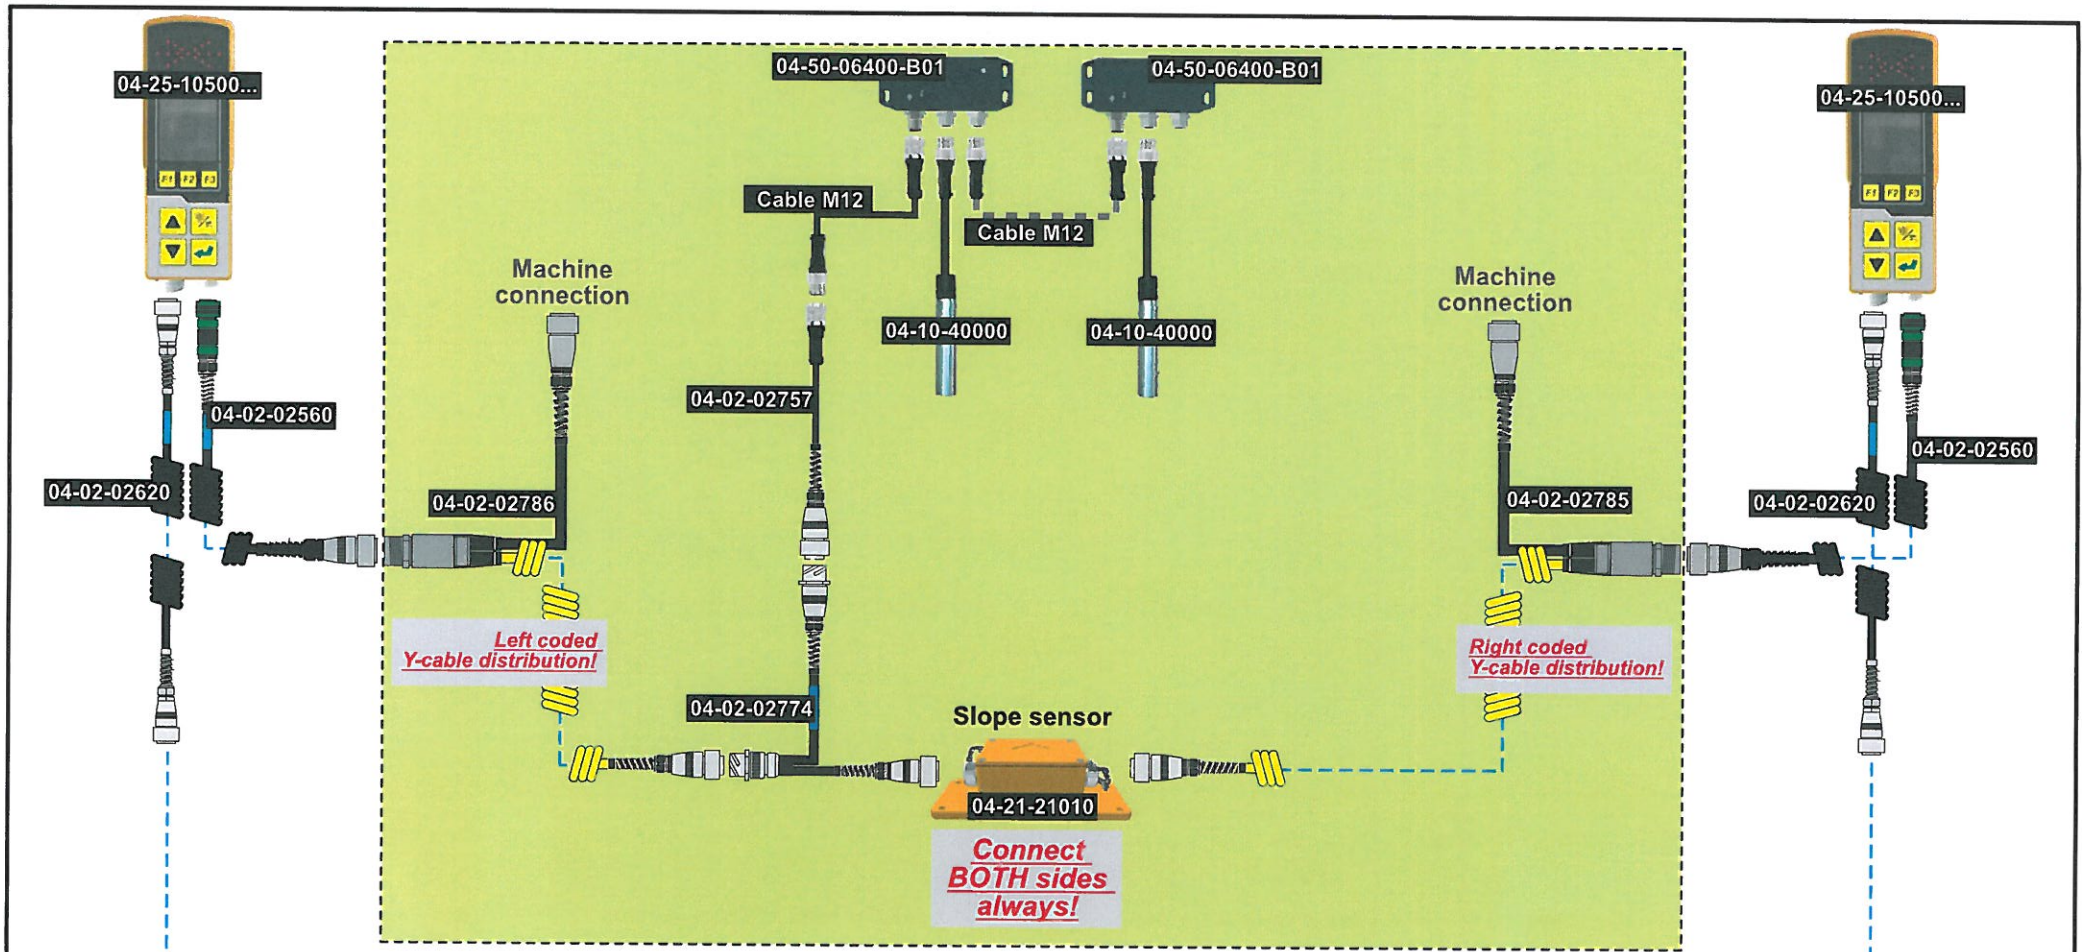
04-25-10500...

F1 F2 F3

04-02-02560

04-02-02620

04-50-06400-B01

04-50-06400-B01

Cable M12

Cable M12

Machine connection

04-10-40000

04-10-40000

04-02-02757

04-02-02786

Left coded Y-cable distribution!

04-02-02774

Slope sensor

04-21-21010

Connect BOTH sides always!

Machine connection

04-02-02785

Right coded Y-cable distribution!

04-25-10500...

F1 F2 F3

04-02-02560

04-02-02620